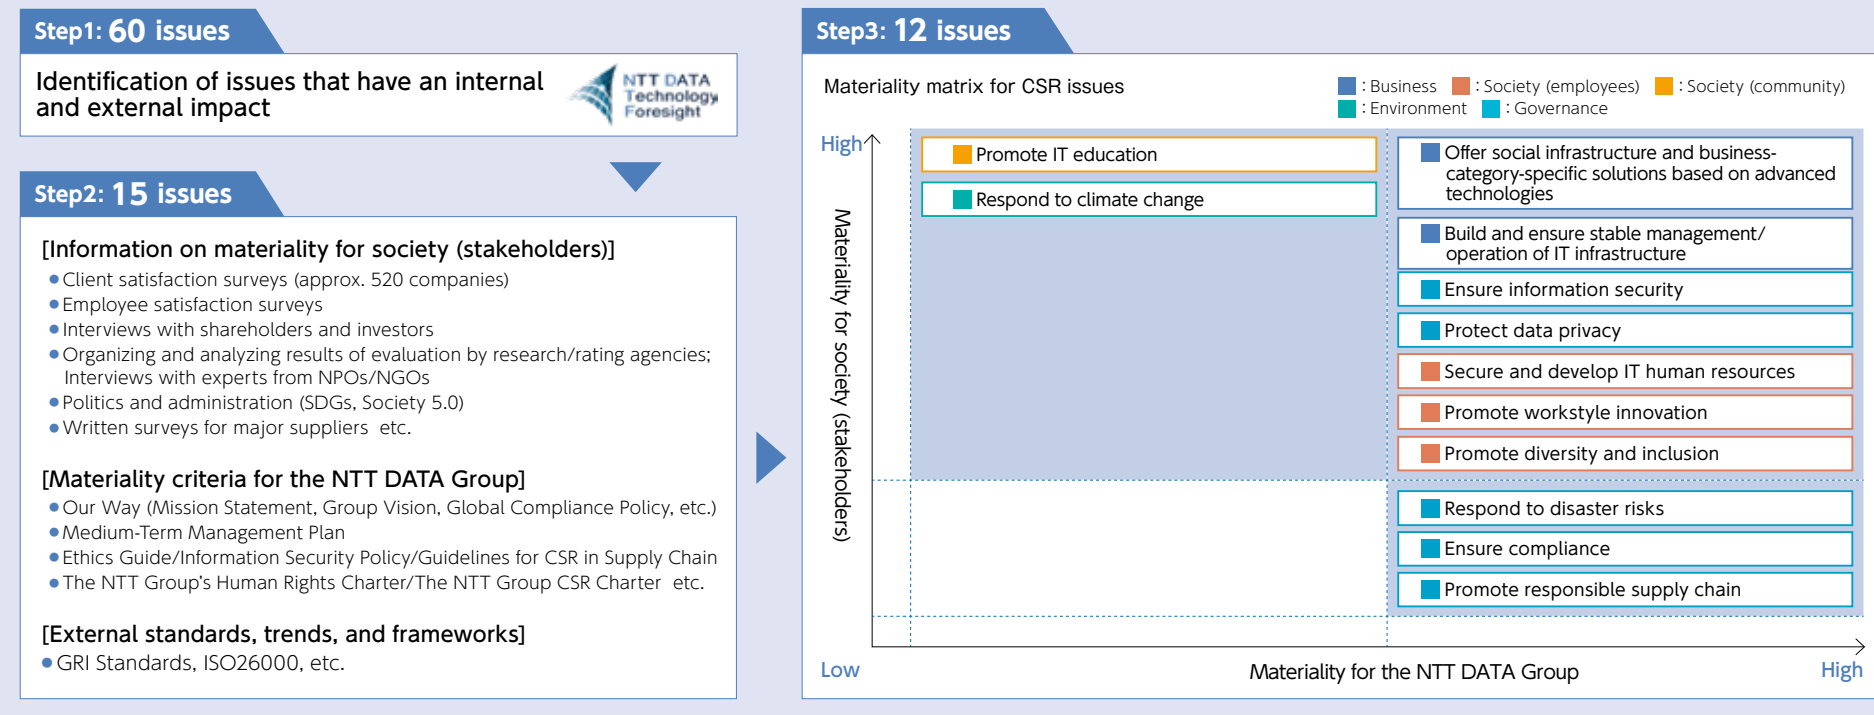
Step1: 60 issues

Identification of issues that have an internal and external impact

NTT DATA Technology Foresight

Step2: 15 issues

[Information on materiality for society (stakeholders)]
● Client satisfaction surveys (approx. 520 companies)
● Employee satisfaction surveys
● Interviews with shareholders and investors
● Organizing and analyzing results of evaluation by research/rating agencies; Interviews with experts from NPOs/NGOs
● Politics and administration (SDGs, Society 5.0)
● Written surveys for major suppliers etc.

[Materiality criteria for the NTT DATA Group]
● Our Way (Mission Statement, Group Vision, Global Compliance Policy, etc.)
● Medium-Term Management Plan
● Ethics Guide/Information Security Policy/Guidelines for CSR in Supply Chain
● The NTT Group's Human Rights Charter/The NTT Group CSR Charter etc.

[External standards, trends, and frameworks]
● GRI Standards, ISO26000, etc.

Step3: 12 issues

Materiality matrix for CSR issues

: Business : Society (employees) : Society (community)
: Environment : Governance

High

Materiality for society (stakeholders)

Promote IT education

Respond to climate change

Offer social infrastructure and business-category-specific solutions based on advanced technologies

Build and ensure stable management/ operation of IT infrastructure

Ensure information security

Protect data privacy

Secure and develop IT human resources

Promote workstyle innovation

Promote diversity and inclusion

Respond to disaster risks

Ensure compliance

Promote responsible supply chain

Low

Materiality for the NTT DATA Group

High